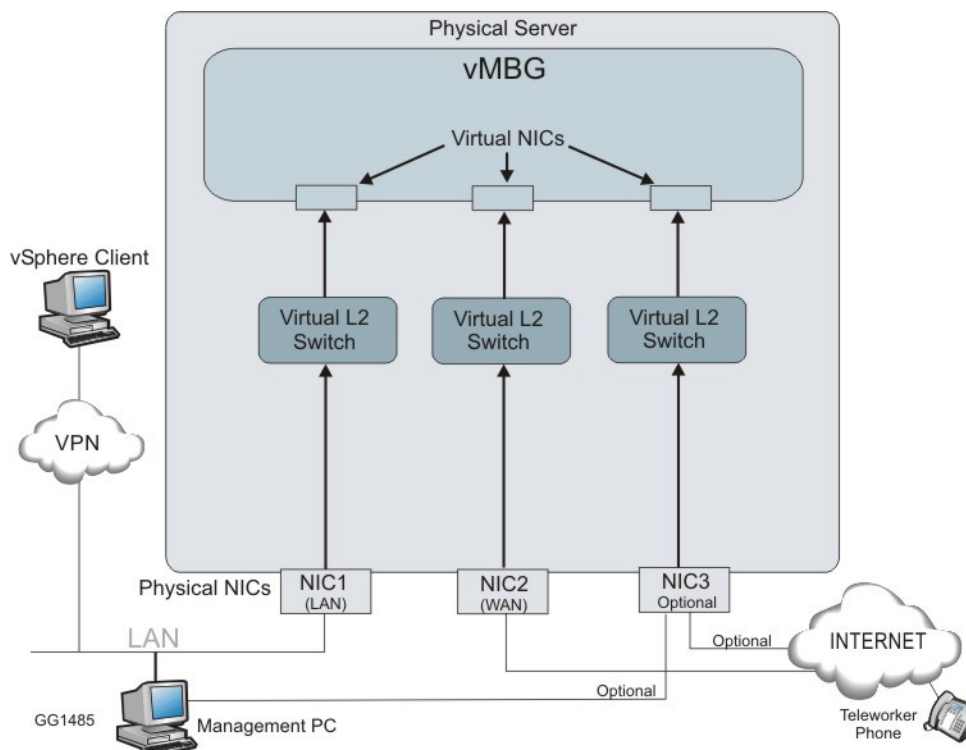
Physical Server

vMBG

Virtual NICs

vSphere Client

Virtual L2 Switch

Virtual L2 Switch

Virtual L2 Switch

VPN

Physical NICs

NIC1 (LAN)

NIC2 (WAN)

NIC3 Optional

LAN

Optional

INTERNET

Optional

GG1485

Management PC

Teleworker Phone